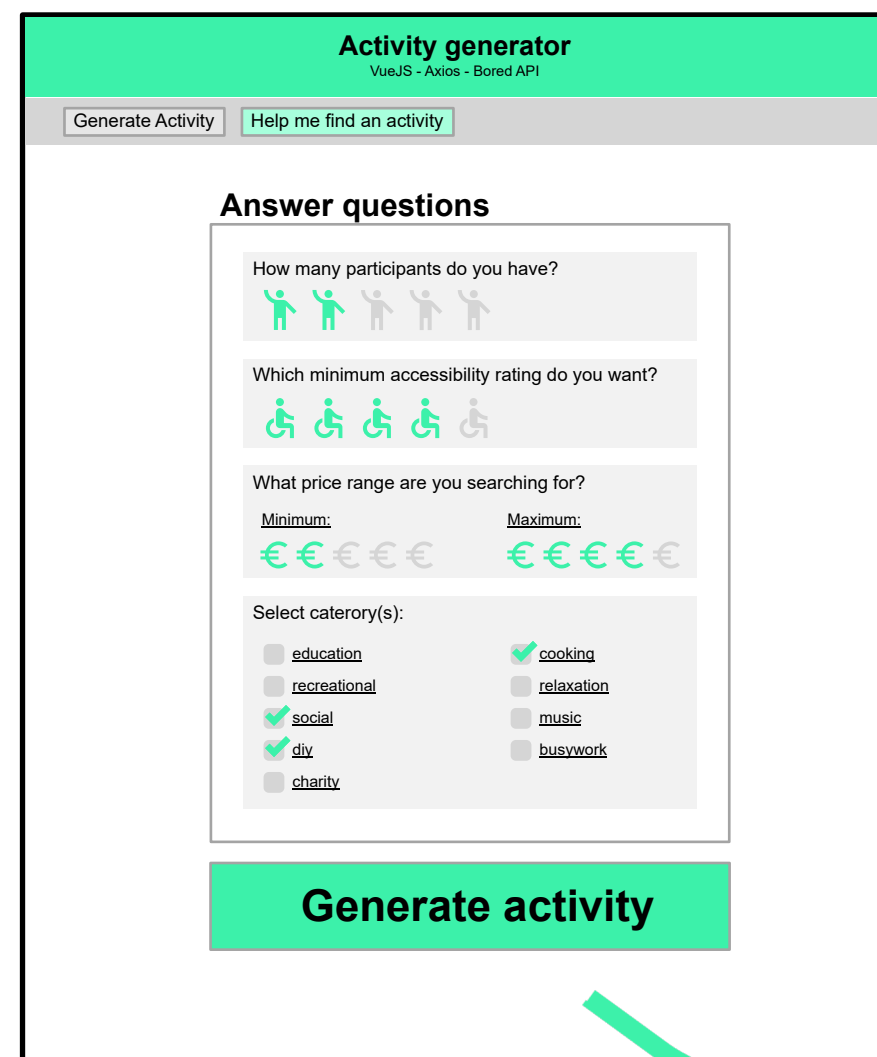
Activity generator
VueJS - Axios - Bored API

Generate Activity
Help me find an activity

Answer questions

How many participants do you have?

Which minimum accessibility rating do you want?

What price range are you searching for?

Minimum:
€ € € € €

Maximum:
€ € € € €

Select caterory(s):

education
recreational
social
diy
charity

cooking
relaxation
music
busywork

Generate activity